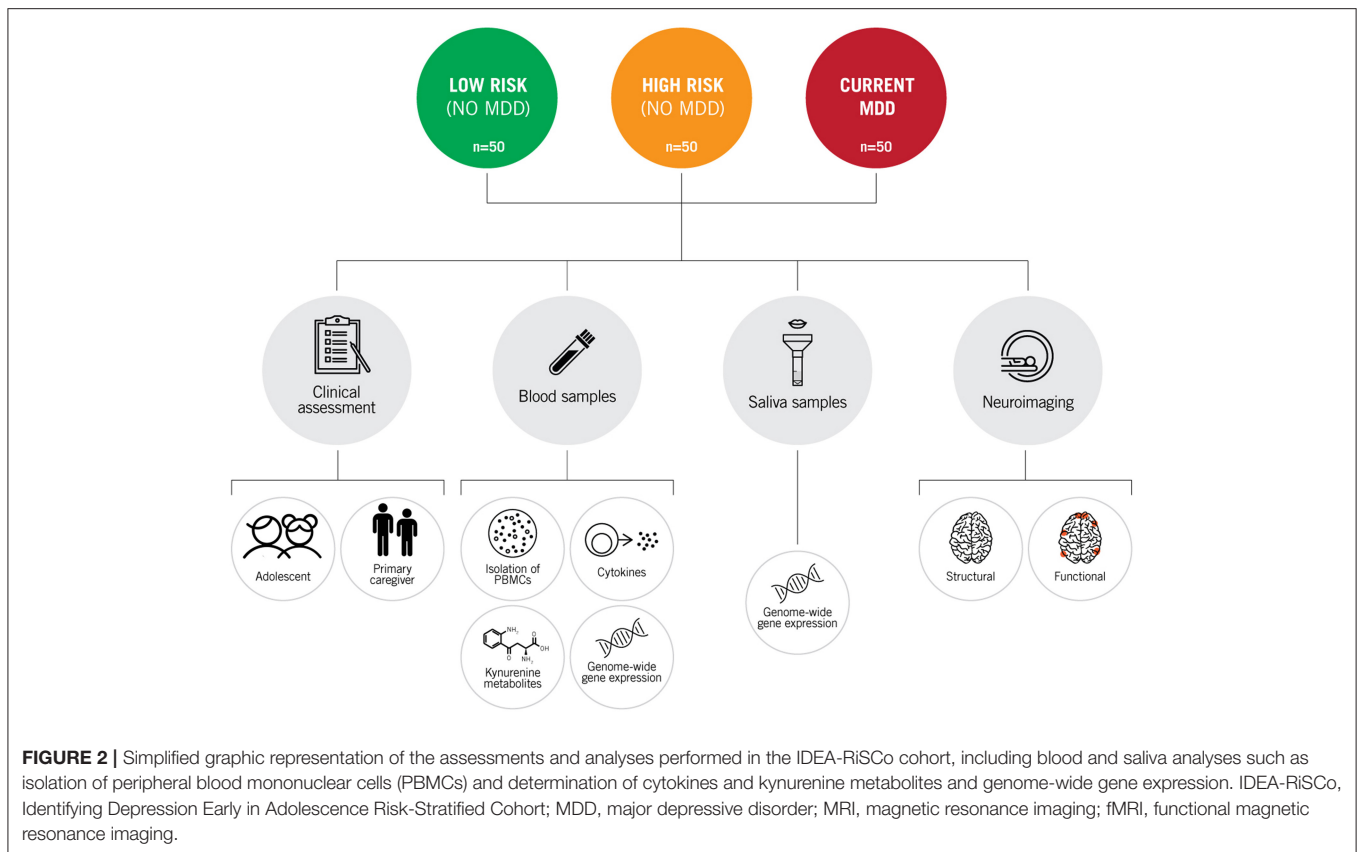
LOW RISK
(NO MDD)
n=50

HIGH RISK
(NO MDD)
n=50

CURRENT MDD
n=50

Clinical assessment

Blood samples

Saliva samples

Neuroimaging

Adolescent

Primary caregiver

Isolation of PBMCs

Cytokines

$NH_2$ O OH $NH_2$ O

Kynurenine metabolites

Genome-wide gene expression

Genome-wide gene expression

Structural

Functional

**FIGURE 2 |** Simplified graphic representation of the assessments and analyses performed in the IDEA-RiSCo cohort, including blood and saliva analyses such as isolation of peripheral blood mononuclear cells (PBMCs) and determination of cytokines and kynurenine metabolites and genome-wide gene expression. IDEA-RiSCo, Identifying Depression Early in Adolescence Risk-Stratified Cohort; MDD, major depressive disorder; MRI, magnetic resonance imaging; fMRI, functional magnetic resonance imaging.